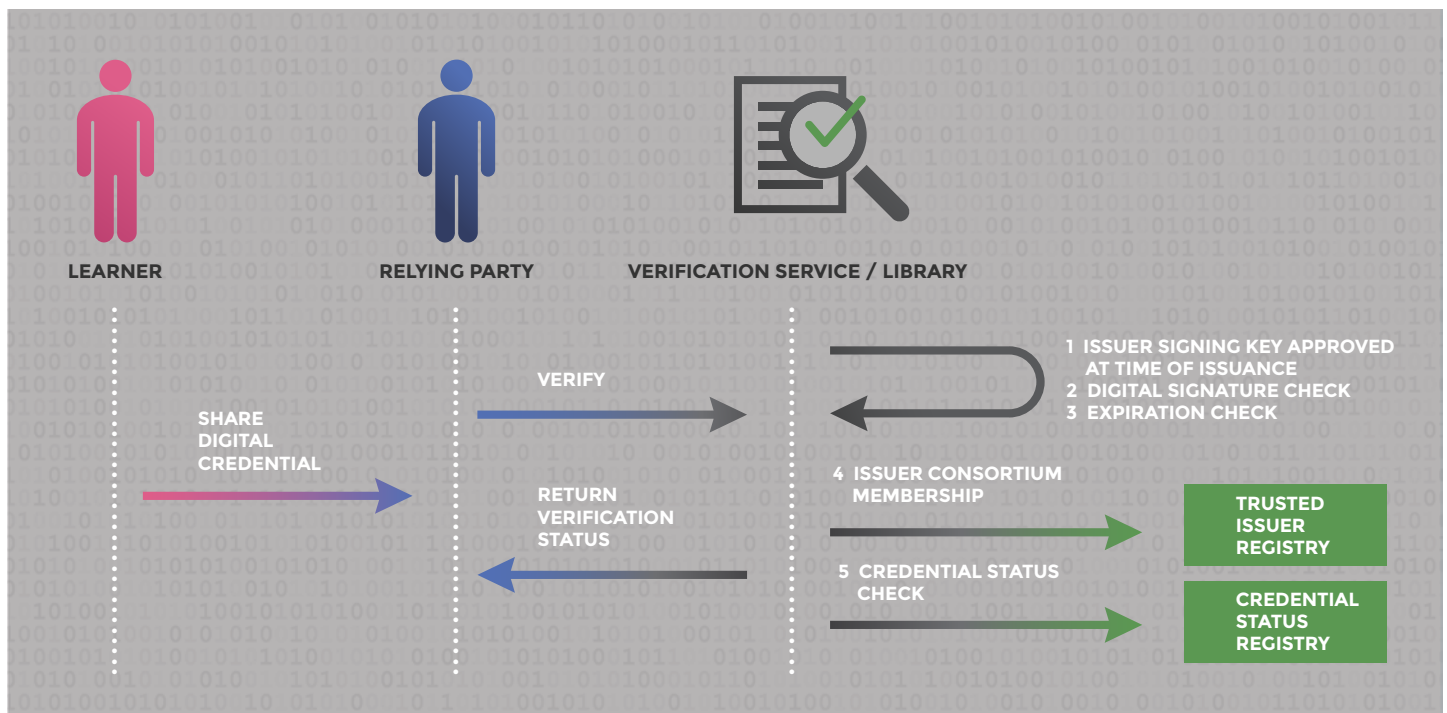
LEARNER

RELYING PARTY

VERIFICATION SERVICE / LIBRARY

1 ISSUER SIGNING KEY APPROVED AT TIME OF ISSUANCE
2 DIGITAL SIGNATURE CHECK
3 EXPIRATION CHECK

VERIFY

SHARE DIGITAL CREDENTIAL

4 ISSUER CONSORTIUM MEMBERSHIP

RETURN VERIFICATION STATUS

TRUSTED ISSUER REGISTRY

5 CREDENTIAL STATUS CHECK

CREDENTIAL STATUS REGISTRY